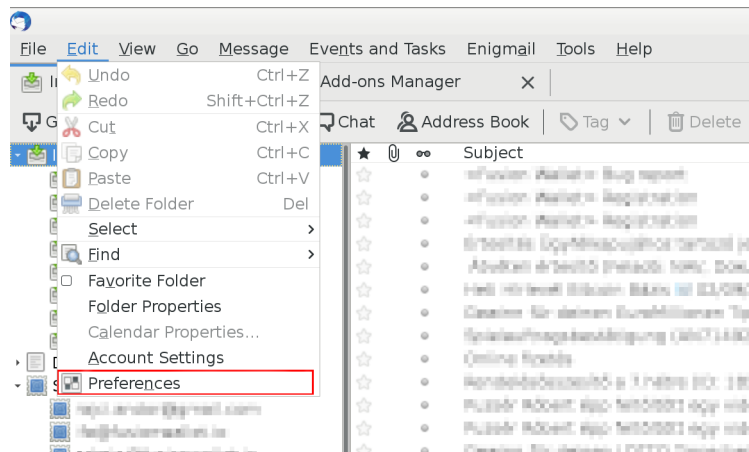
File Edit View Go Message Events and Tasks Enigmail Tools Help

Undo Ctrl+Z
Redo Shift+Ctrl+Z
Cut Ctrl+X
Copy Ctrl+C
Paste Ctrl+V
Delete Folder Del
Select >
Find >
Favorite Folder
Folder Properties
Calendar Properties...
Account Settings
Preferences

Add-ons Manager ×

Chat Address Book Tag Delete

Subject

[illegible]